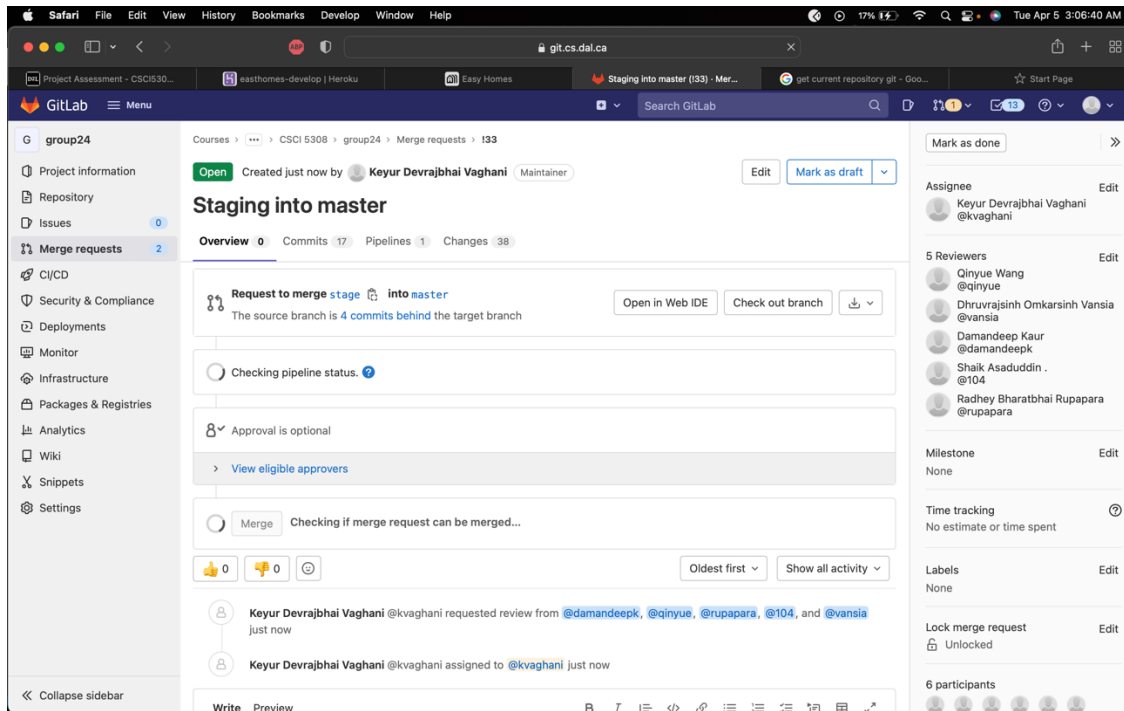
Safari File Edit View History Bookmarks Develop Window Help
17% Tue Apr 5 3:06:40 AM
git.cs.dal.ca
Project Assessment - CSCI530... easthomes-develop | Heroku Easy Homes Staging into master (!33) - Mer... get current repository git - Goo... Start Page
GitLab Menu Search GitLab 1 13
G group24
Project information
Repository
Issues 0
Merge requests 2
CI/CD
Security & Compliance
Deployments
Monitor
Infrastructure
Packages & Registries
Analytics
Wiki
Snippets
Settings
Collapse sidebar

Courses > ··· > CSCI 5308 > group24 > Merge requests > !33
Open Created just now by Keyur Devrajbhai Vaghani Maintainer
Edit Mark as draft
Staging into master
Overview 0 Commits 17 Pipelines 1 Changes 38

Request to merge stage into master
The source branch is 4 commits behind the target branch
Open in Web IDE Check out branch

Checking pipeline status.

Approval is optional
View eligible approvers

Merge Checking if merge request can be merged...

0 0
Oldest first Show all activity

Keyur Devrajbhai Vaghani @kvaghani requested review from @damandeepk, @qinyue, @rupapara, @104, and @vansia just now

Keyur Devrajbhai Vaghani @kvaghani assigned to @kvaghani just now

Write Preview

Mark as done
Assignee Edit
Keyur Devrajbhai Vaghani
@kvaghani
5 Reviewers Edit
Qinyue Wang
@qinyue
Dhruvrajsinh Omkarsinh Vansia
@vansia
Damandeep Kaur
@damandeepk
Shaik Asaduddin .
@104
Radhey Bharatbhai Rupapara
@rupapara
Milestone Edit
None
Time tracking
No estimate or time spent
Labels Edit
None
Lock merge request Edit
Unlocked
6 participants